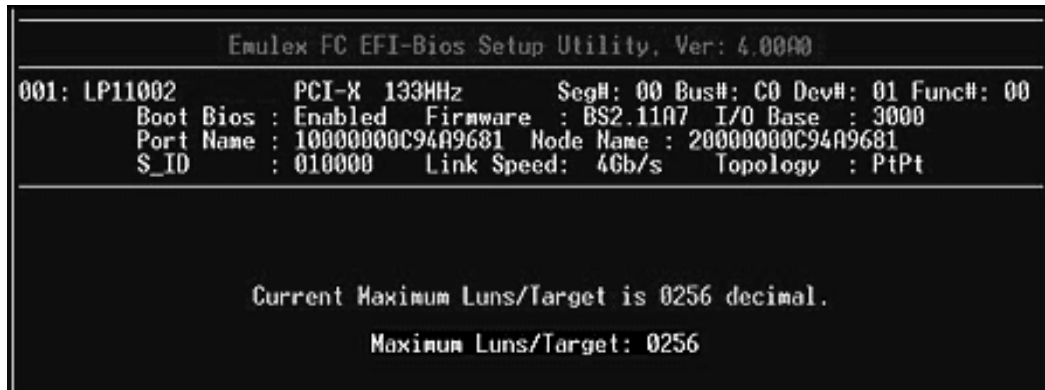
Emulex FC EFI-Bios Setup Utility, Ver: 4.00A0

001: LP11002 PCI-X 133MHz Seg#: 00 Bus#: C0 Dev#: 01 Func#: 00
Boot Bios : Enabled Firmware : BS2.11A7 I/O Base : 3000
Port Name : 10000000C94A9681 Node Name : 20000000C94A9681
S_ID : 010000 Link Speed: 4Gb/s Topology : PtPt

Current Maximum Luns/Target is 0256 decimal.

Maximum Luns/Target: 0256